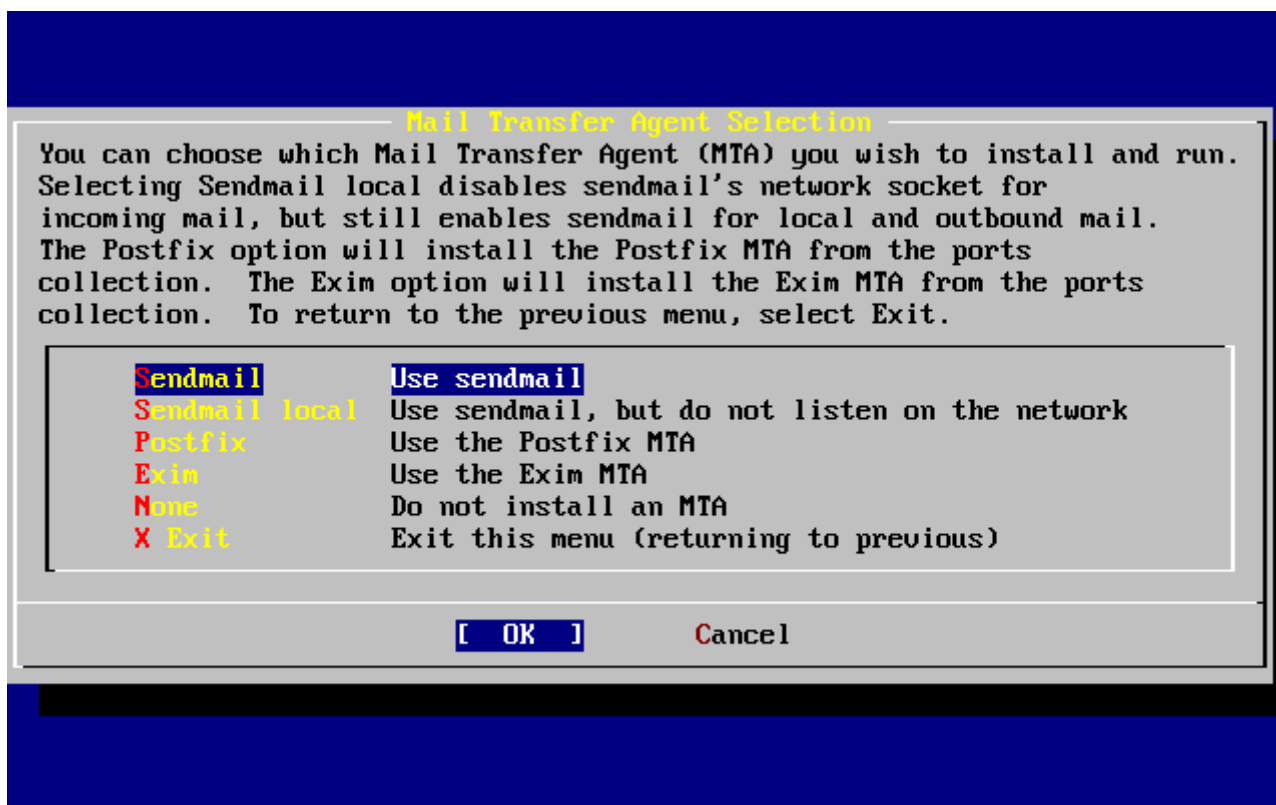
Mail Transfer Agent Selection

You can choose which Mail Transfer Agent (MTA) you wish to install and run. Selecting Sendmail local disables sendmail's network socket for incoming mail, but still enables sendmail for local and outbound mail. The Postfix option will install the Postfix MTA from the ports collection. The Exim option will install the Exim MTA from the ports collection. To return to the previous menu, select Exit.

| | |
|---|---|
| Sendmail | Use sendmail |
| Sendmail local | Use sendmail, but do not listen on the network |
| Postfix | Use the Postfix MTA |
| Exim | Use the Exim MTA |
| None | Do not install an MTA |
| X Exit | Exit this menu (returning to previous) |

[ OK ]   Cancel